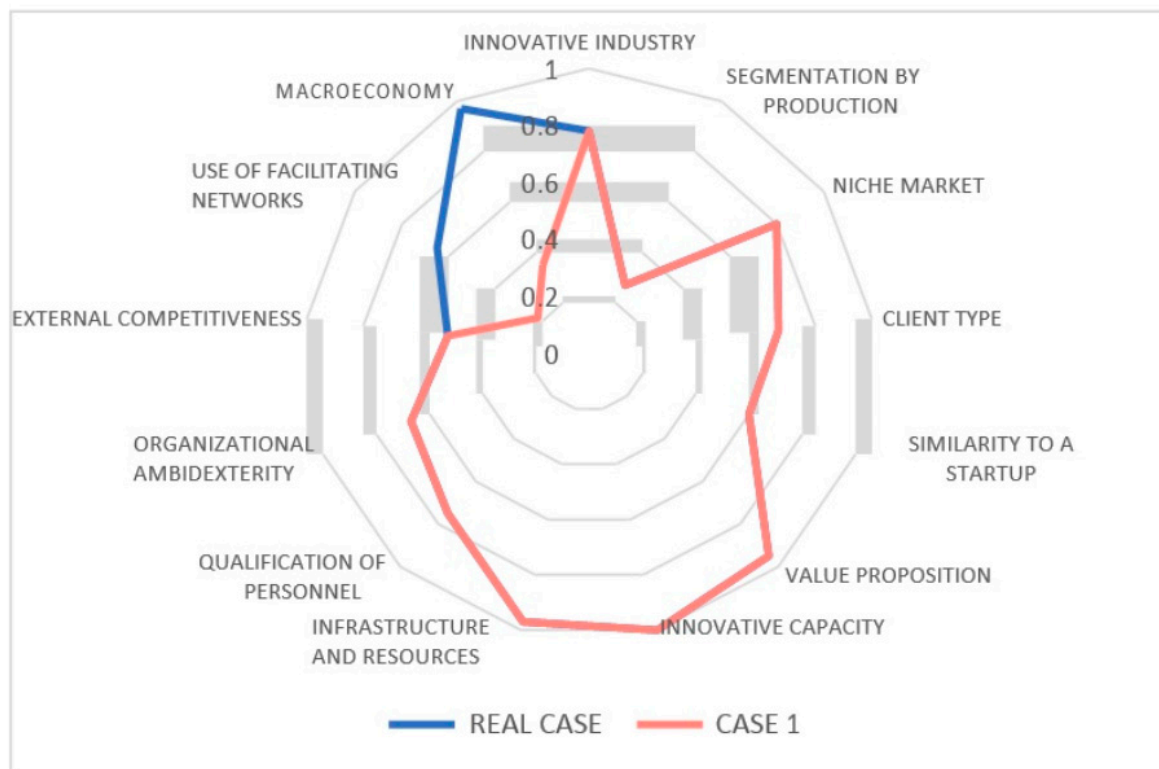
INNOVATIVE INDUSTRY
1
0.8
0.6
0.4
0.2
0
SEGMENTATION BY PRODUCTION
NICHE MARKET
CLIENT TYPE
SIMILARITY TO A STARTUP
VALUE PROPOSITION
INNOVATIVE CAPACITY
INFRASTRUCTURE AND RESOURCES
QUALIFICATION OF PERSONNEL
ORGANIZATIONAL AMBIDEXTERITY
EXTERNAL COMPETITIVENESS
USE OF FACILITATING NETWORKS
MACROECONOMY

REAL CASE
CASE 1